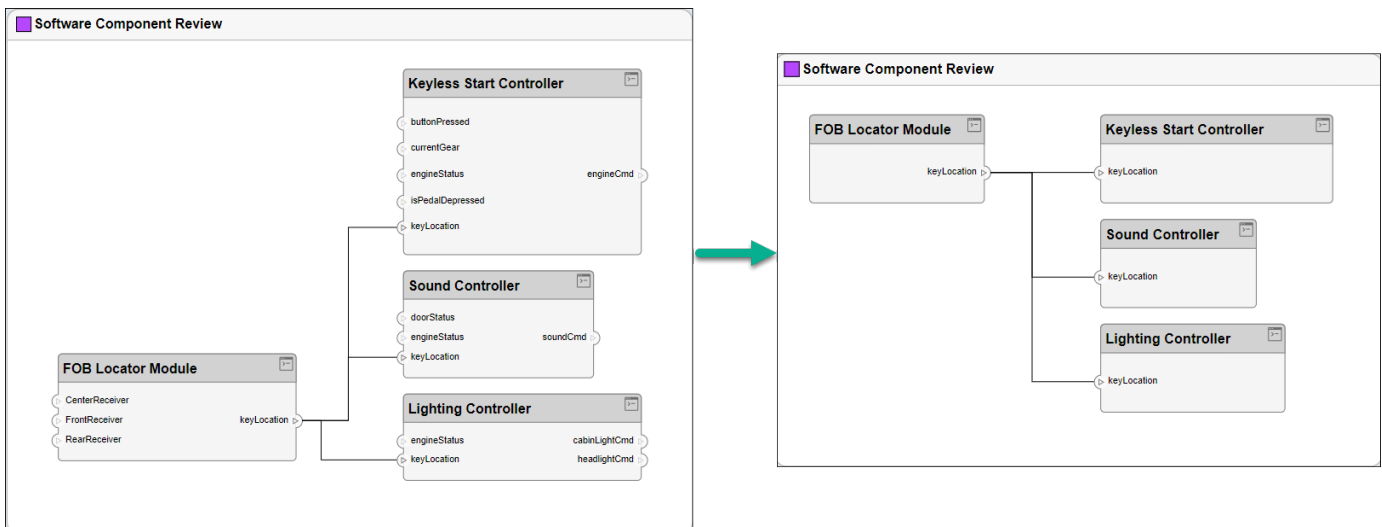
Software Component Review

Keyless Start Controller
buttonPressed
currentGear
engineStatus
isPedalDepressed
keyLocation
engineCmd

Sound Controller
doorStatus
engineStatus
keyLocation
soundCmd

FOB Locator Module
CenterReceiver
FrontReceiver
RearReceiver
keyLocation

Lighting Controller
engineStatus
keyLocation
cabinLightCmd
headlightCmd

Software Component Review

FOB Locator Module
keyLocation

Keyless Start Controller
keyLocation

Sound Controller
keyLocation

Lighting Controller
keyLocation